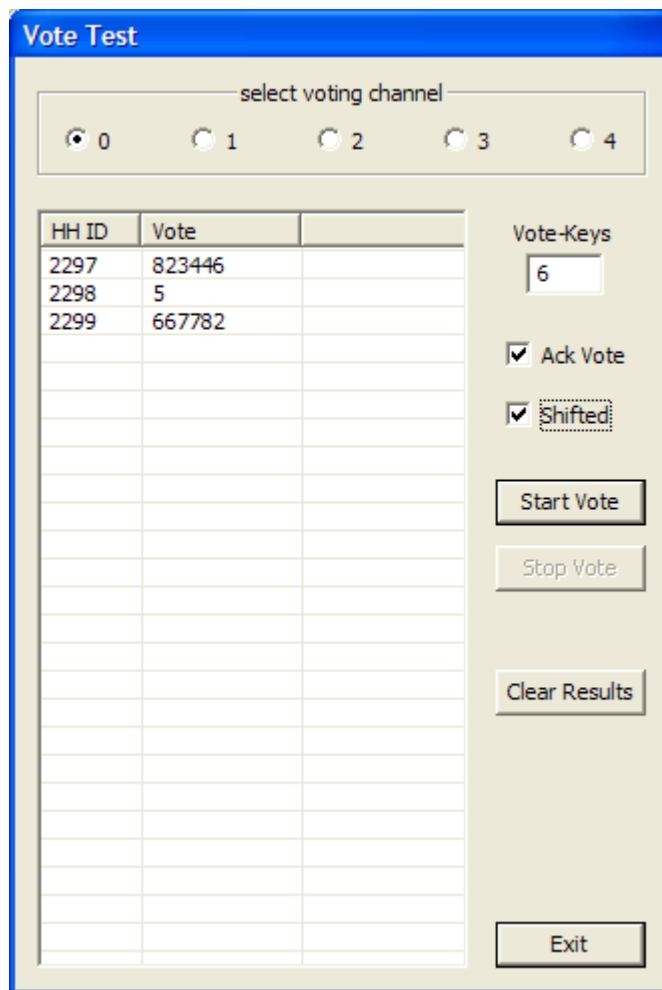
Vote Test

select voting channel

0 1 2 3 4

| HH ID | Vote | |
|---|---|---|
| 2297 | 823446 | |
| 2298 | 5 | |
| 2299 | 667782 | |

Vote-Keys

6

Ack Vote

Shifted

Start Vote

Stop Vote

Clear Results

Exit